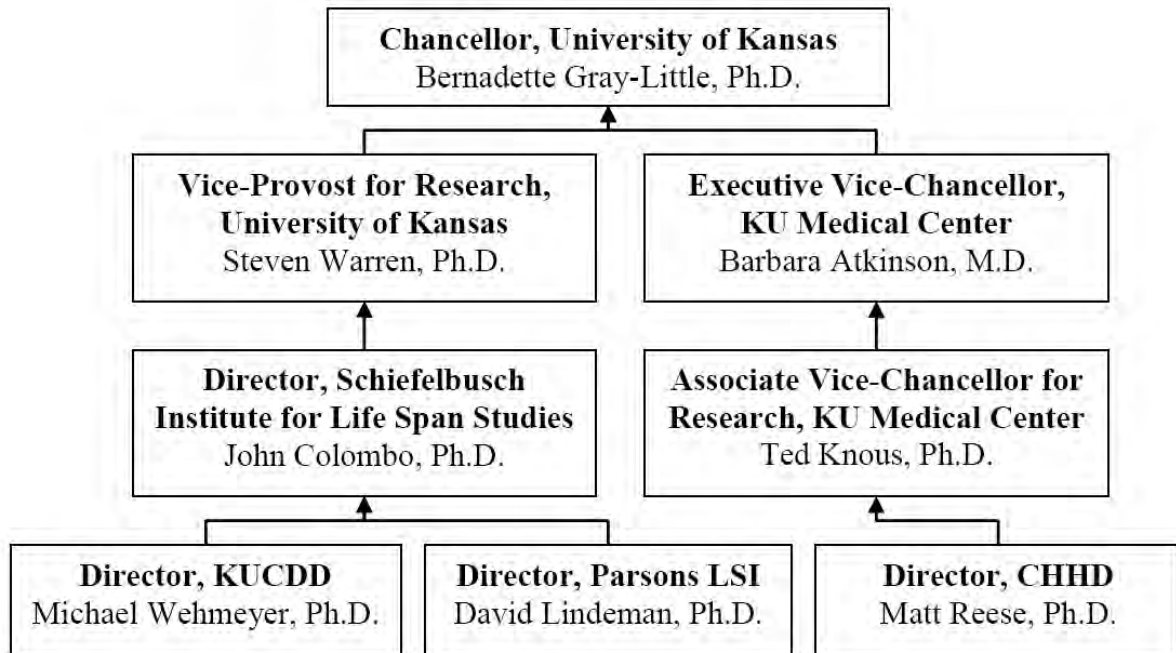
Chancellor, University of Kansas
Bernadette Gray-Little, Ph.D.

Vice-Provost for Research, University of Kansas
Steven Warren, Ph.D.

Executive Vice-Chancellor, KU Medical Center
Barbara Atkinson, M.D.

Director, Schiefelbusch Institute for Life Span Studies
John Colombo, Ph.D.

Associate Vice-Chancellor for Research, KU Medical Center
Ted Knous, Ph.D.

Director, KUCDD
Michael Wehmeyer, Ph.D.

Director, Parsons LSI
David Lindeman, Ph.D.

Director, CHHD
Matt Reese, Ph.D.